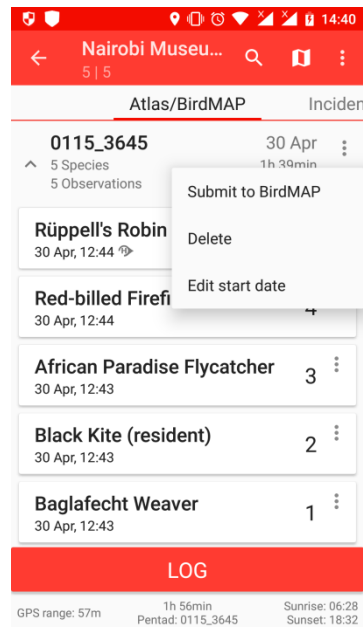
14:40

Nairobi Museu...
5 | 5

Atlas/BirdMAP
Inciden

0115_3645
5 Species
5 Observations
30 Apr
1h 39min

Submit to BirdMAP
Delete
Edit start date

Rüppell's Robin
30 Apr, 12:44

Red-billed Firefi
30 Apr, 12:44
4

African Paradise Flycatcher
30 Apr, 12:43
3

Black Kite (resident)
30 Apr, 12:43
2

Baglafecht Weaver
30 Apr, 12:43
1

LOG

GPS range: 57m
1h 56min
Pentad: 0115_3645
Sunrise: 06:28
Sunset: 18:32